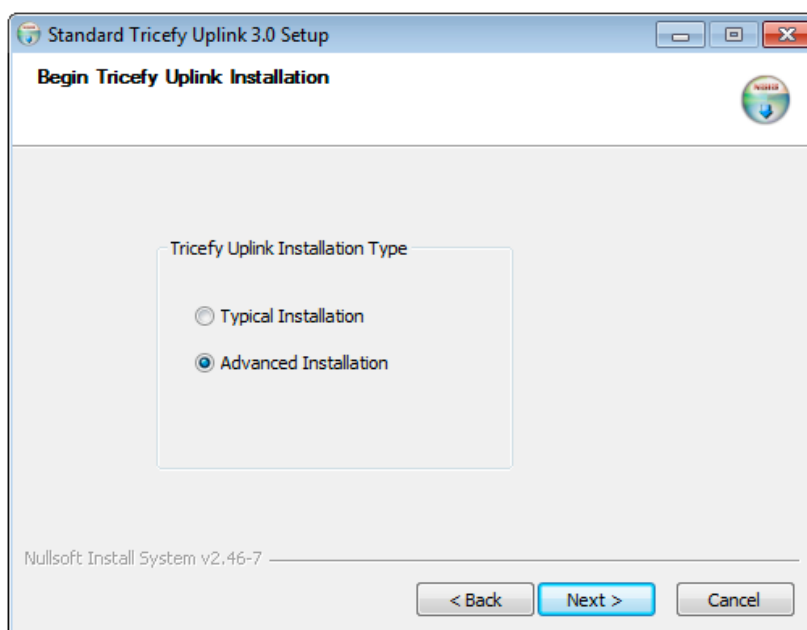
Standard Tricefy Uplink 3.0 Setup

Begin Tricefy Uplink Installation

Tricefy Uplink Installation Type

Typical Installation

Advanced Installation

Nullsoft Install System v2.46-7

< Back

Next >

Cancel